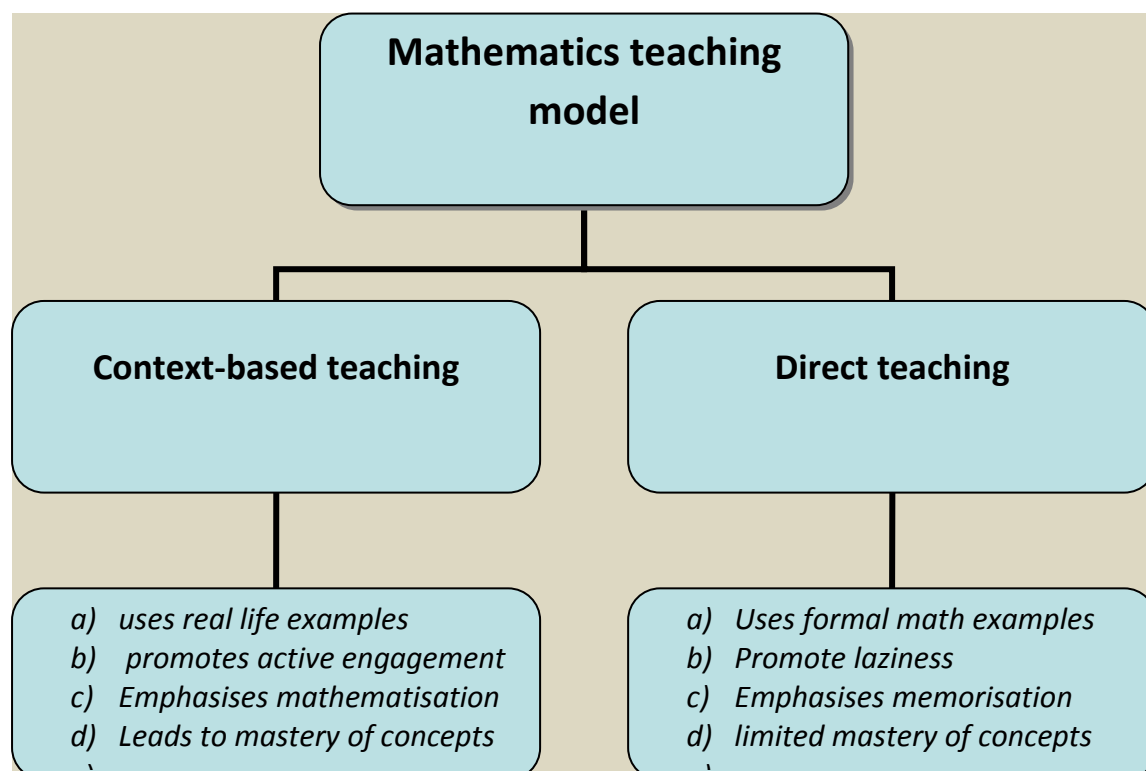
Mathematics teaching model

Context-based teaching

Direct teaching

a) uses real life examples
b) promotes active engagement
c) Emphasises mathematisation
d) Leads to mastery of concepts
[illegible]

a) Uses formal math examples
b) Promote laziness
c) Emphasises memorisation
d) limited mastery of concepts
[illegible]